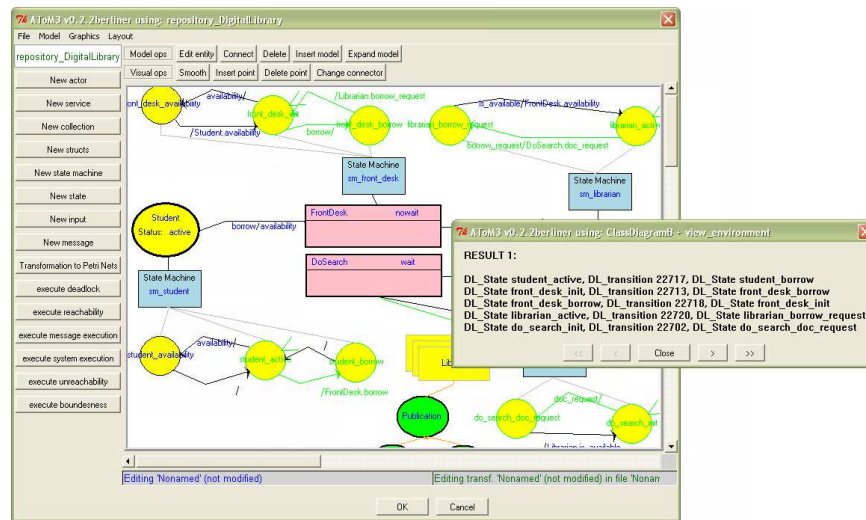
AToM3 v0.2.2berliner using: repository_DigitalLibrary

File Model Graphics Layout

repository_DigitalLibrary

New actor
New service
New collection
New structs
New state machine
New state
New input
New message
Transformation to Petri Nets
execute deadlock
execute reachability
execute message execution
execute system execution
execute unreachability
execute boundesness

Model ops | Edit entity | Connect | Delete | Insert model | Expand model
Visual ops | Smooth | Insert point | Delete point | Change connector

ont_desk_availability
availability/
front_desk_init
/Librarian.borrow_request
is_available/FrontDesk.availability
/Student.availability
borrow/
front_desk_borrow
librarian_borrow_request
librarian_active
borrow_request/DoSearch.doc_request
State Machine
sm_front_desk
State Machine
sm_librarian
Student
Status: active
borrow/availability
FrontDesk nowait
DoSearch wait
State Machine
sm_student
availability/
student_availability
student_active
student_borrow
/FrontDesk.borrow
Publication
doc_request/
do_search_doc_request
do_search_init
/Librarian.is_available

Editing 'Nonamed' (not modified)
Editing transf. 'Nonamed' (not modified) in file 'Nonam

OK
Cancel

AToM3 v0.2.2berliner using: ClassDiagramB + view_environment

RESULT 1:

DL_State student_active, DL_transition 22717, DL_State student_borrow
DL_State front_desk_init, DL_transition 22713, DL_State front_desk_borrow
DL_State front_desk_borrow, DL_transition 22718, DL_State front_desk_init
DL_State librarian_active, DL_transition 22720, DL_State librarian_borrow_request
DL_State do_search_init, DL_transition 22702, DL_State do_search_doc_request

<< < Close > >>